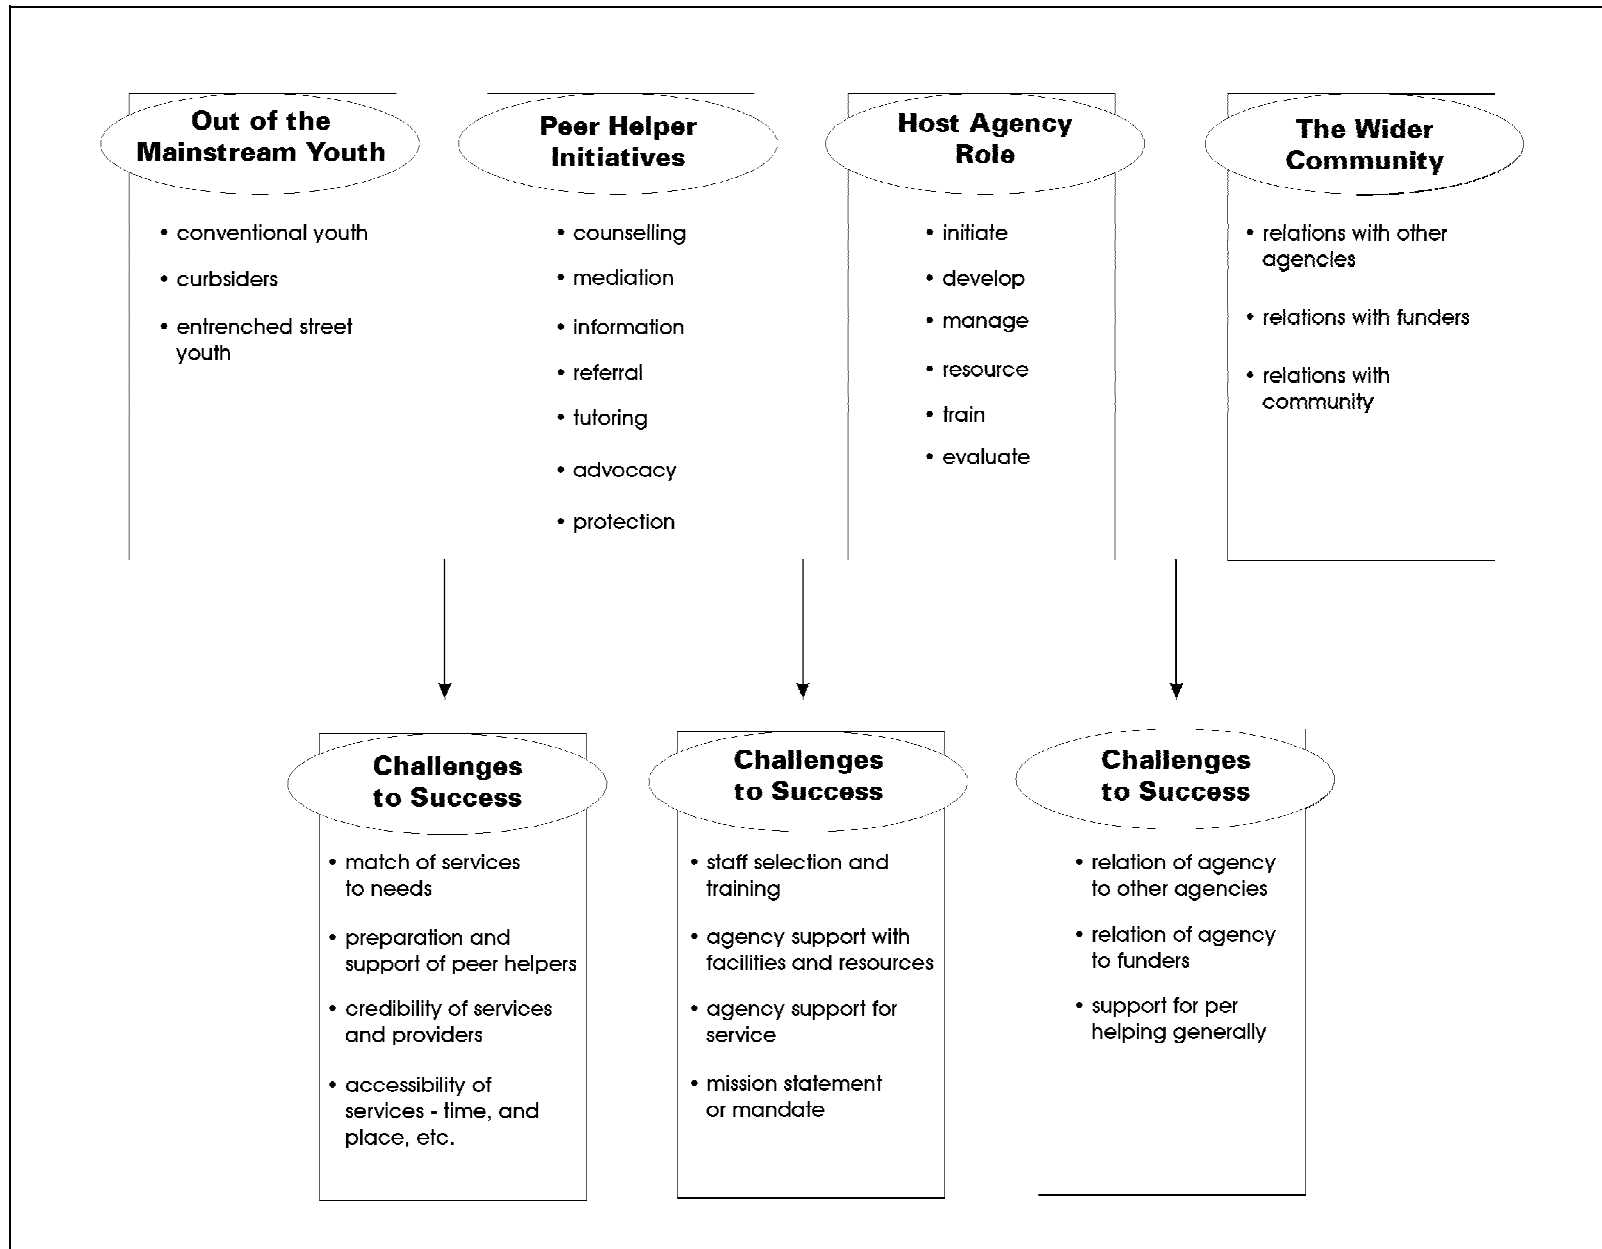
Out of the Mainstream Youth

• conventional youth
• curbsiders
• entrenched street youth

Peer Helper Initiatives

• counselling
• mediation
• information
• referral
• tutoring
• advocacy
• protection

Host Agency Role

• initiate
• develop
• manage
• resource
• train
• evaluate

The Wider Community

• relations with other agencies
• relations with funders
• relations with community

Challenges to Success

• match of services to needs
• preparation and support of peer helpers
• credibility of services and providers
• accessibility of services - time, and place, etc.

Challenges to Success

• staff selection and training
• agency support with facilities and resources
• agency support for service
• mission statement or mandate

Challenges to Success

• relation of agency to other agencies
• relation of agency to funders
• support for per helping generally